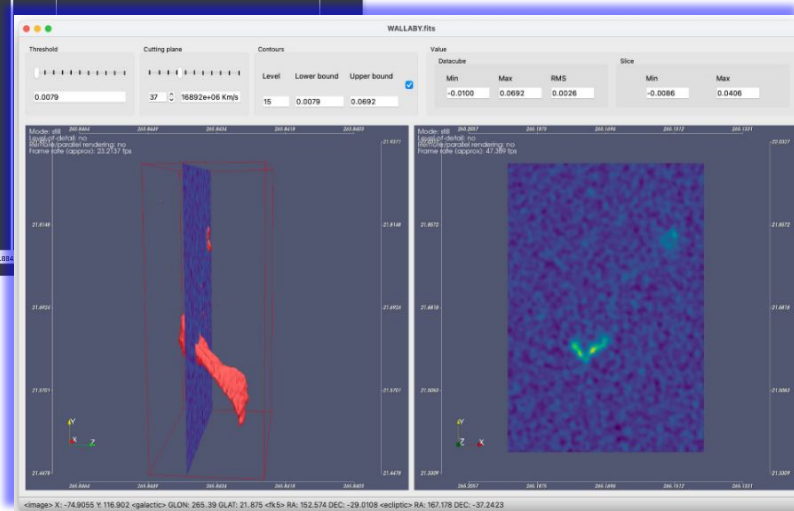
WALLABY.fits

Threshold

0.0079

Cutting plane

37 16892e+06 Km/s

Contours

Level Lower bound Upper bound

15 0.0079 0.0692

Value

Datacube

Min Max RMS

-0.0100 0.0692 0.0026

Slice

Min Max

-0.0086 0.0406

Mode: still
Level of detail: no
Remote/parallel rendering: no
Frame rate (approx): 23.2737 fps

265.8464 265.8449 265.8434 265.8418 265.8403

21.9371 21.9148 21.6924 21.5701 21.4479

Mode: still
Level of detail: no
Remote/parallel rendering: no
Frame rate (approx): 47.389 fps

265.2057 265.1975 265.1894 265.1812 265.1331

22.0327 21.8672 21.6818 21.5063 21.3309

Y Z X

<image> X: -74.9055 Y: 116.902 <galactic> GLON: 265.39 GLAT: 21.875 <fk5> RA: 152.574 DEC: -29.0108 <ecliptic> RA: 167.178 DEC: -37.2423